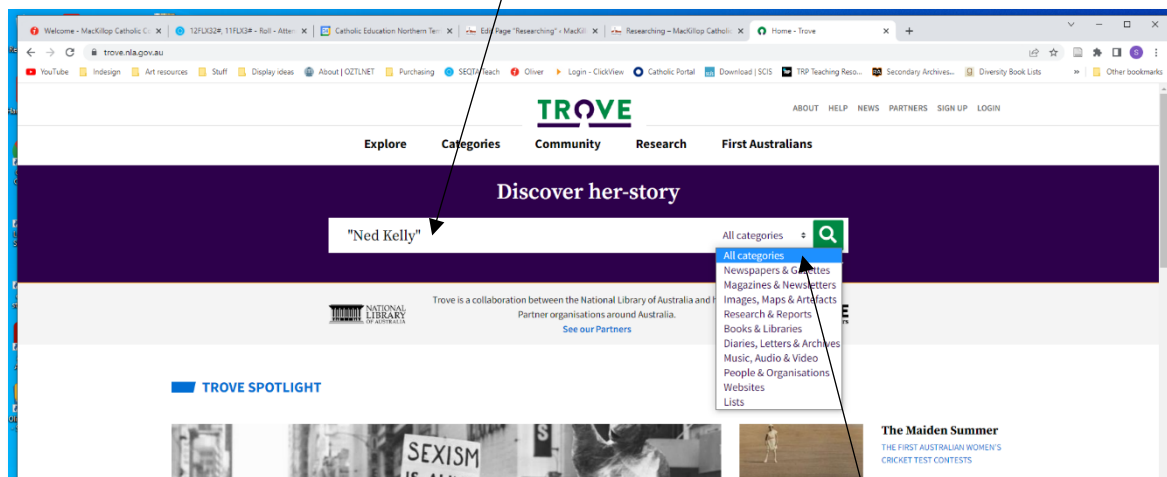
Welcome - MacKillop Catholic C ×
12FLX32#, 11FLX3# - Roll - Atten ×
Catholic Education Northern Terr ×
Edit Page "Researching" - MacKil ×
Researching – MacKillop Catholic ×
Home - Trove ×
+

trove.nla.gov.au

YouTube | Indesign | Art resources | Stuff | Display ideas | About | OZTLNET | Purchasing | SEQTA Teach | Oliver | Login - ClickView | Catholic Portal | Download | SCIS | TRP Teaching Reso... | Secondary Archives... | Diversity Book Lists | » | Other bookmarks

TROVE

ABOUT HELP NEWS PARTNERS SIGN UP LOGIN

Explore Categories Community Research First Australians

Discover her-story

"Ned Kelly"

All categories

All categories
Newspapers & Gazettes
Magazines & Newsletters
Images, Maps & Artefacts
Research & Reports
Books & Libraries
Diaries, Letters & Archives
Music, Audio & Video
People & Organisations
Websites
Lists

NATIONAL LIBRARY OF AUSTRALIA

Trove is a collaboration between the National Library of Australia and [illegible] Partner organisations around Australia.

See our Partners

TROVE SPOTLIGHT

SEXISM

The Maiden Summer

THE FIRST AUSTRALIAN WOMEN'S CRICKET TEST CONTESTS